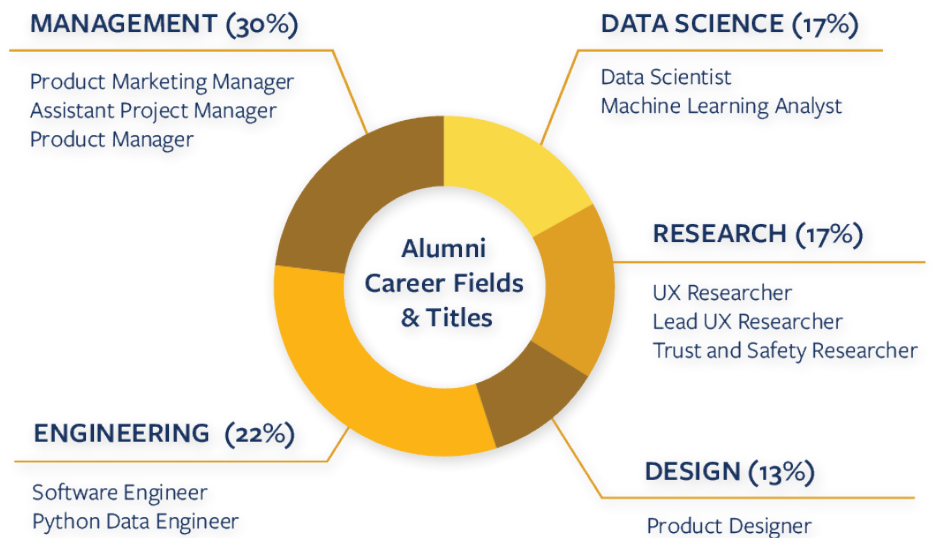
MANAGEMENT (30%)

Product Marketing Manager
Assistant Project Manager
Product Manager

DATA SCIENCE (17%)

Data Scientist
Machine Learning Analyst

Alumni Career Fields & Titles

RESEARCH (17%)

UX Researcher
Lead UX Researcher
Trust and Safety Researcher

ENGINEERING (22%)

Software Engineer
Python Data Engineer

DESIGN (13%)

Product Designer